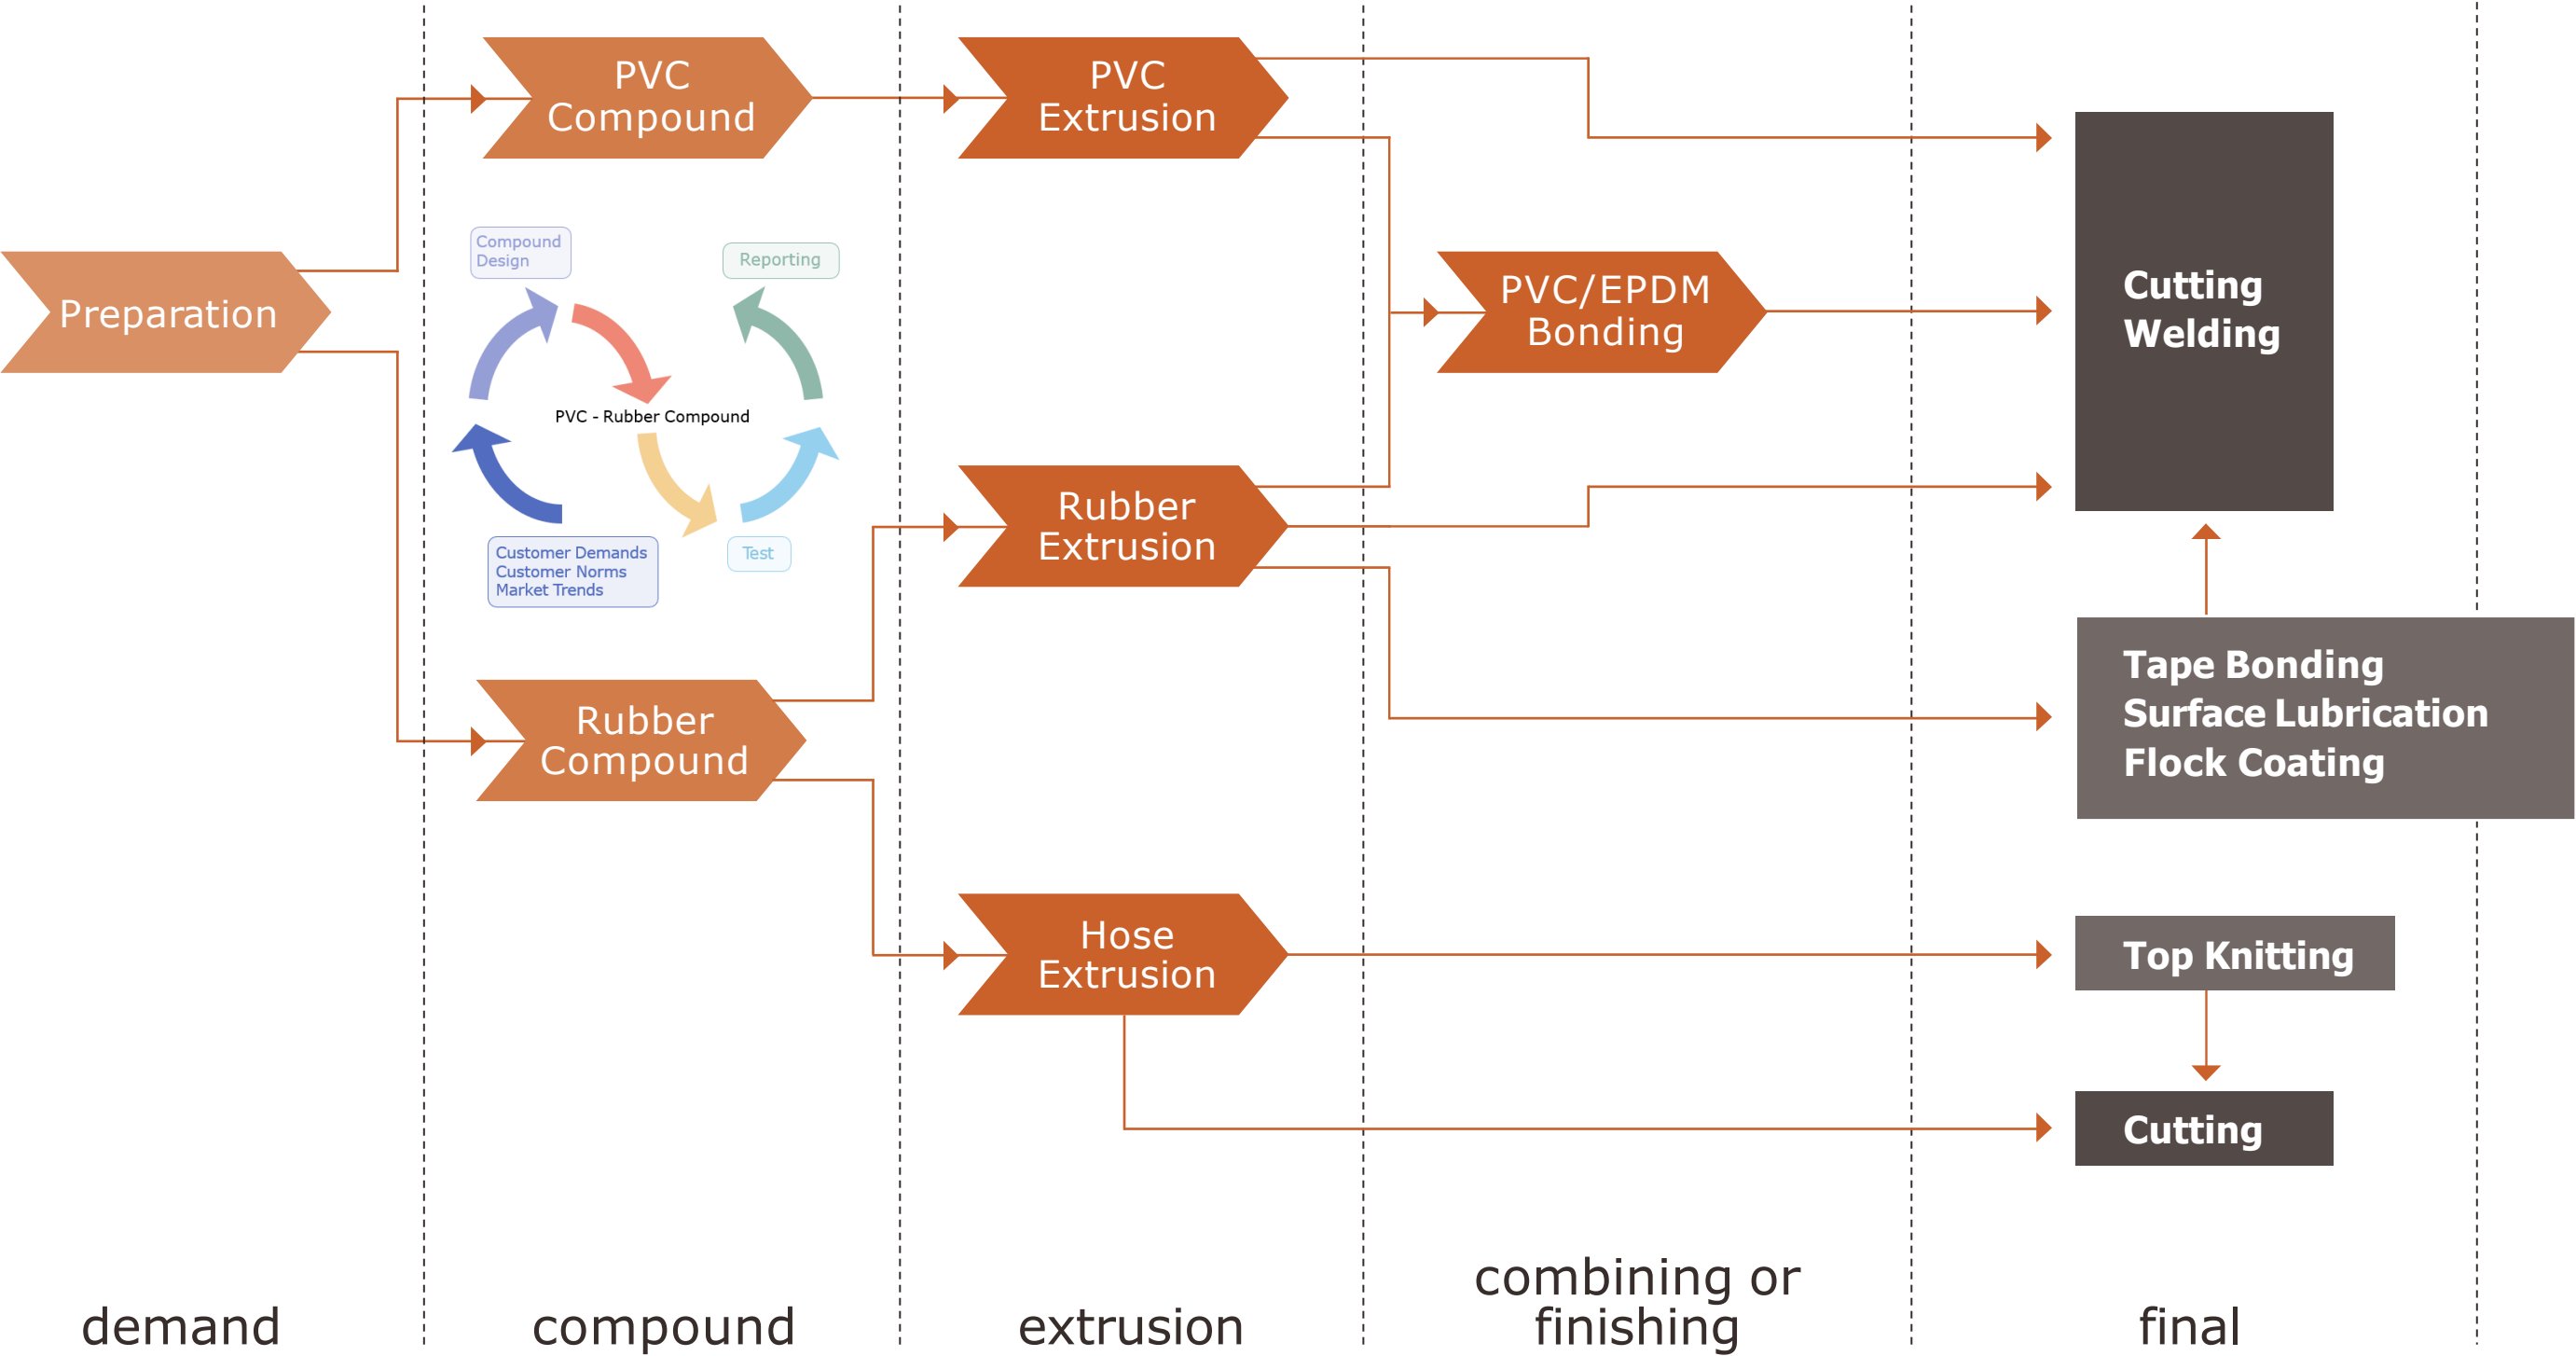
PVC Compound

PVC Extrusion

Preparation

Compound Design

Reporting

PVC - Rubber Compound

Customer Demands
Customer Norms
Market Trends

Test

PVC/EPDM Bonding

Cutting
Welding

Rubber Extrusion

Rubber Compound

Tape Bonding
Surface Lubrication
Flock Coating

Hose Extrusion

Top Knitting

Cutting

demand

compound

extrusion

combining or finishing

final